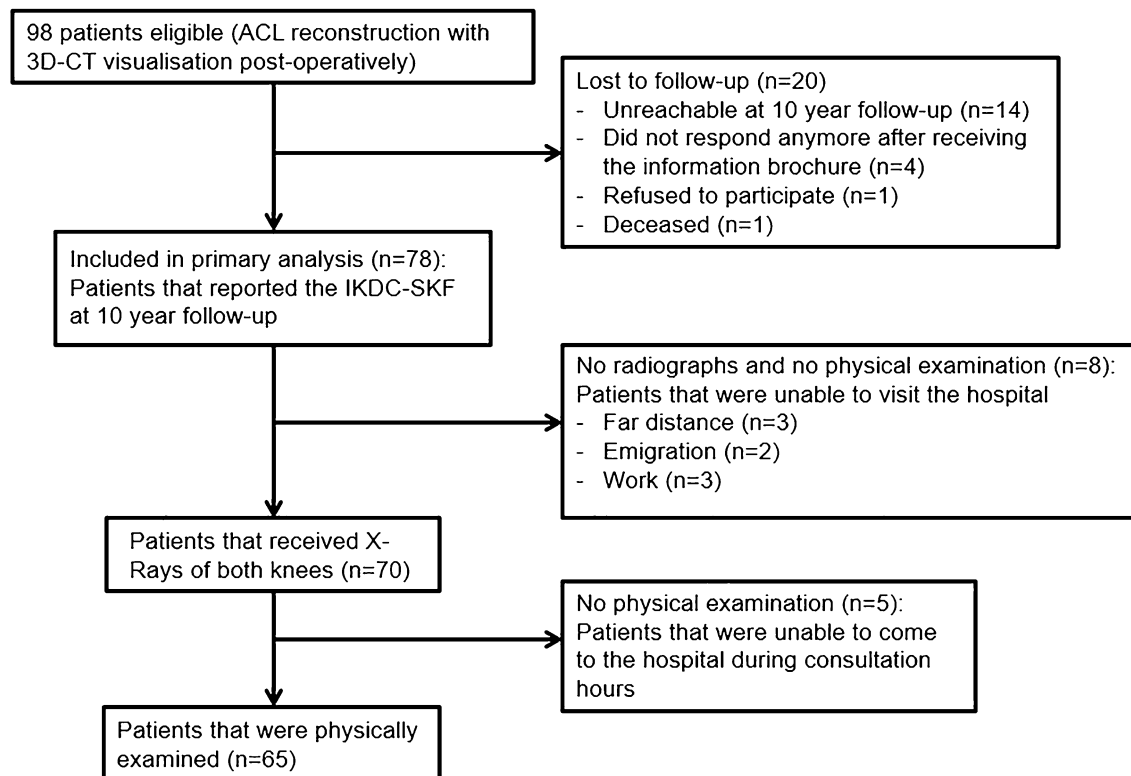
98 patients eligible (ACL reconstruction with 3D-CT visualisation post-operatively)

Lost to follow-up (n=20)
- Unreachable at 10 year follow-up (n=14)
- Did not respond anymore after receiving the information brochure (n=4)
- Refused to participate (n=1)
- Deceased (n=1)

Included in primary analysis (n=78): Patients that reported the IKDC-SKF at 10 year follow-up

No radiographs and no physical examination (n=8): Patients that were unable to visit the hospital
- Far distance (n=3)
- Emigration (n=2)
- Work (n=3)

Patients that received X-Rays of both knees (n=70)

No physical examination (n=5): Patients that were unable to come to the hospital during consultation hours

Patients that were physically examined (n=65)